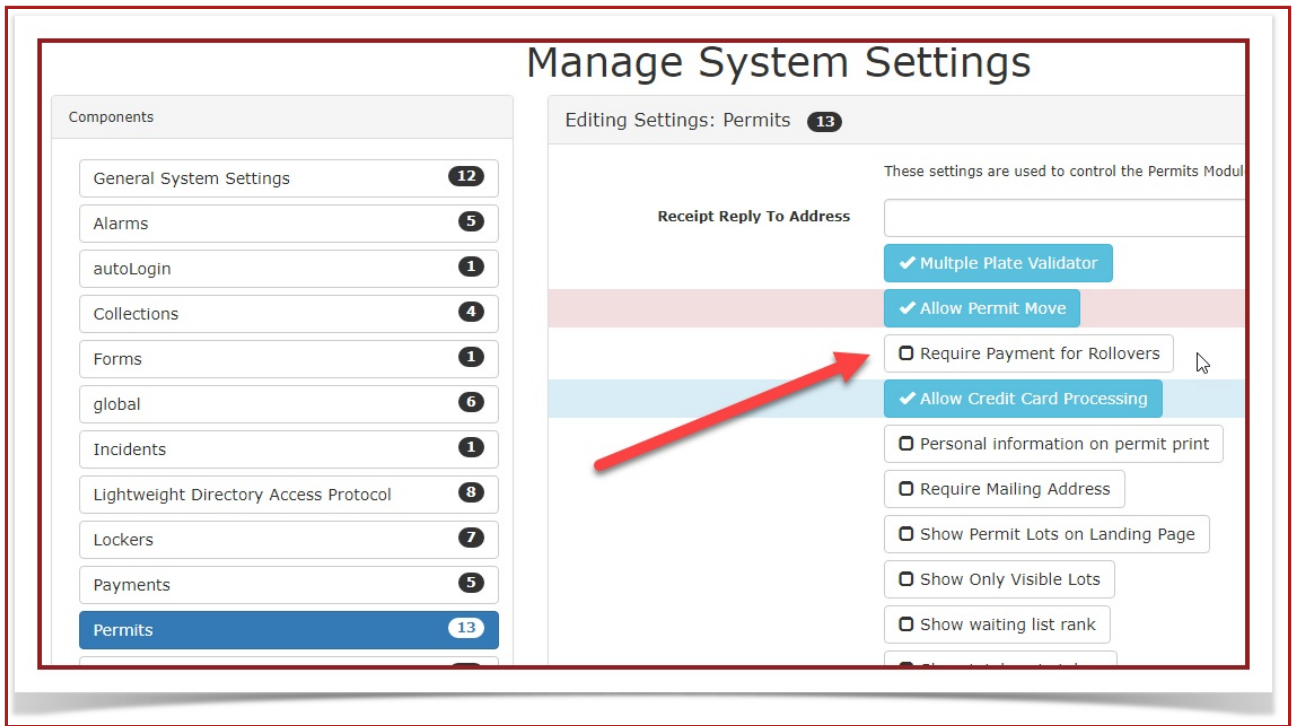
Manage System Settings

Components

General System Settings 12
Alarms 5
autoLogin 1
Collections 4
Forms 1
global 6
Incidents 1
Lightweight Directory Access Protocol 8
Lockers 7
Payments 5
Permits 13

Editing Settings: Permits 13

These settings are used to control the Permits Modul

Receipt Reply To Address

✔ Multple Plate Validator
✔ Allow Permit Move
Require Payment for Rollovers
✔ Allow Credit Card Processing
Personal information on permit print
Require Mailing Address
Show Permit Lots on Landing Page
Show Only Visible Lots
Show waiting list rank
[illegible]